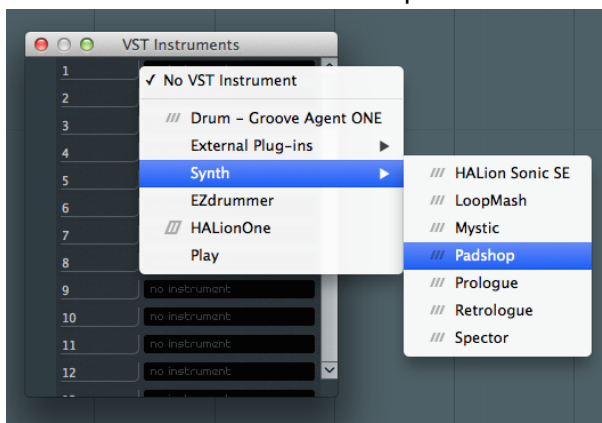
VST Instruments

1
2
3
4
5
6
7
8
9 no instrument
10 no instrument
11 no instrument
12 no instrument

✓ No VST Instrument
Drum - Groove Agent ONE
External Plug-ins
Synth
EZdrummer
HALionOne
Play

HALion Sonic SE
LoopMash
Mystic
Padshop
Prologue
Retrologue
Spector